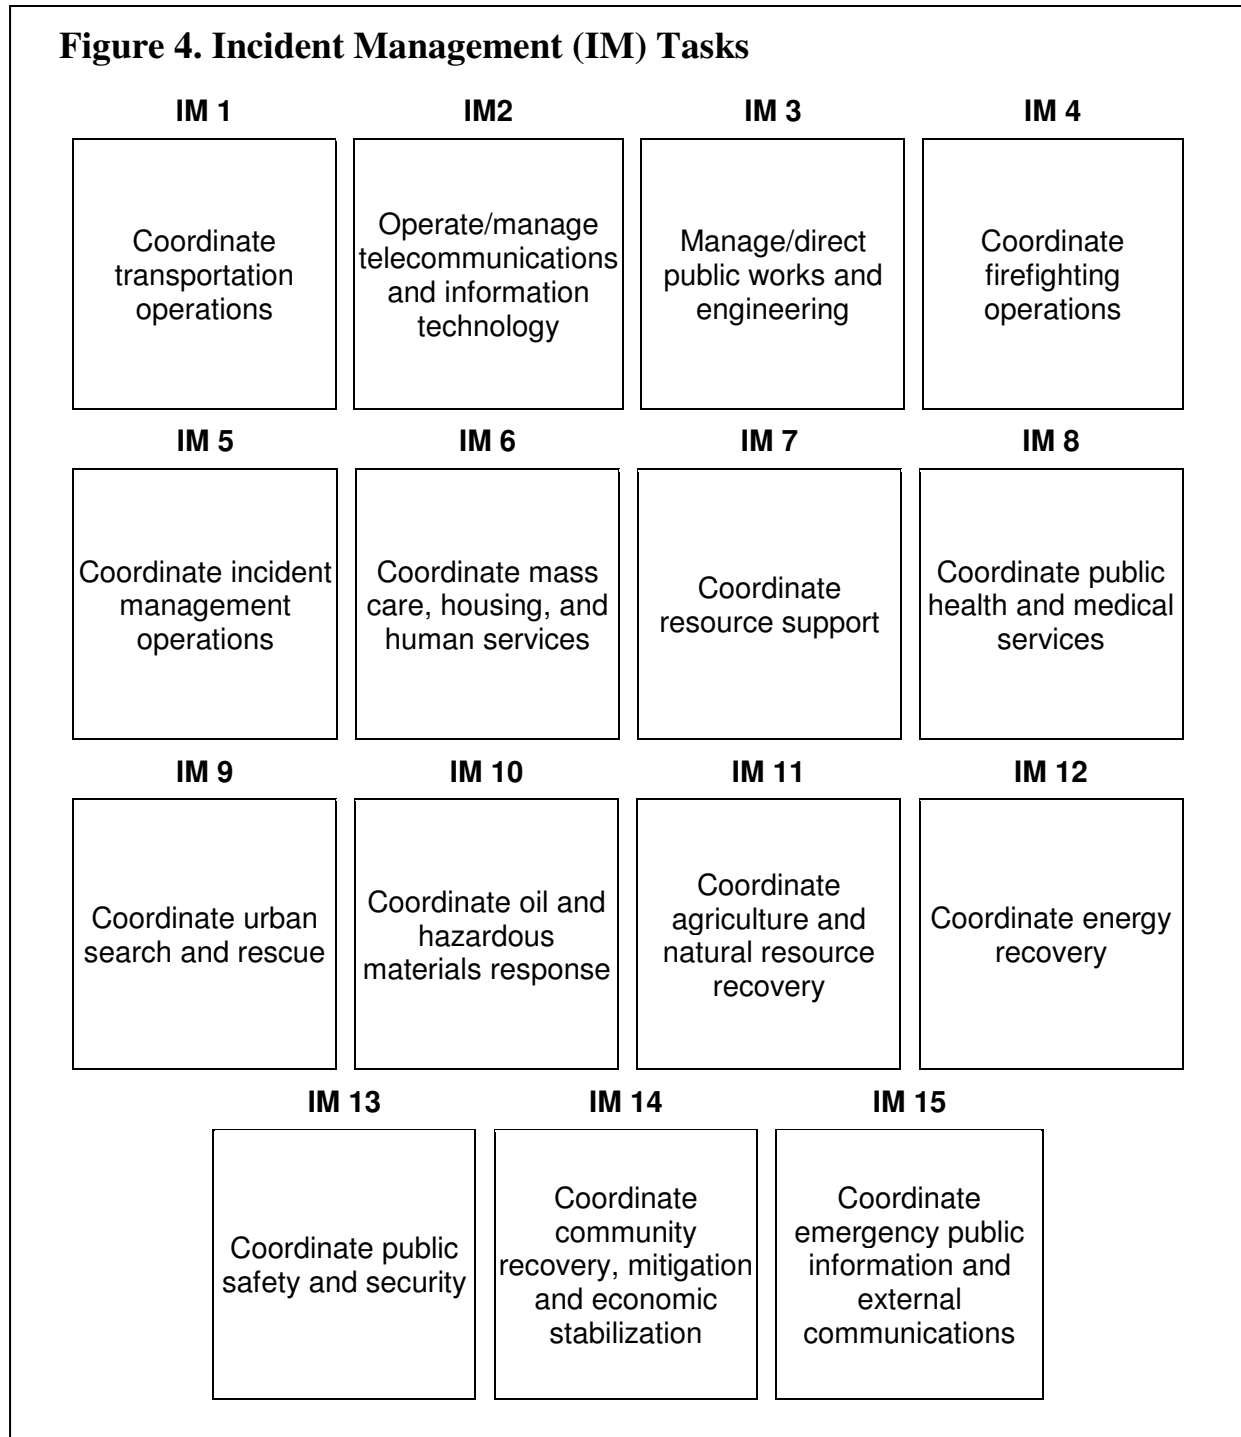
**Figure 4. Incident Management (IM) Tasks**

IM 1
Coordinate transportation operations

IM2
Operate/manage telecommunications and information technology

IM 3
Manage/direct public works and engineering

IM 4
Coordinate firefighting operations

IM 5
Coordinate incident management operations

IM 6
Coordinate mass care, housing, and human services

IM 7
Coordinate resource support

IM 8
Coordinate public health and medical services

IM 9
Coordinate urban search and rescue

IM 10
Coordinate oil and hazardous materials response

IM 11
Coordinate agriculture and natural resource recovery

IM 12
Coordinate energy recovery

IM 13
Coordinate public safety and security

IM 14
Coordinate community recovery, mitigation and economic stabilization

IM 15
Coordinate emergency public information and external communications